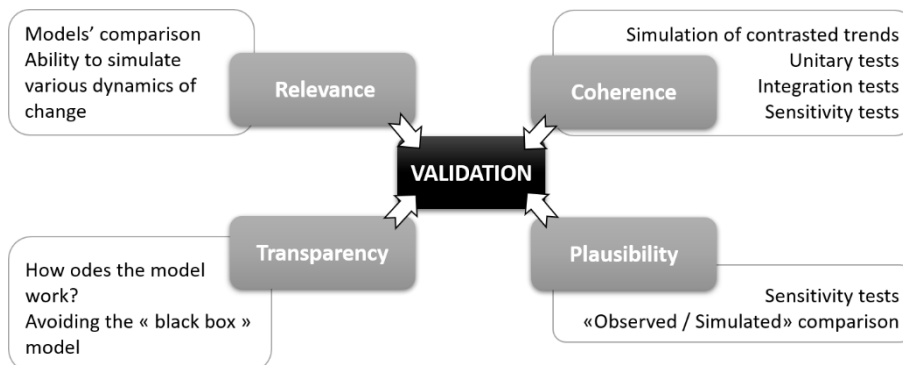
Models' comparison
Ability to simulate various dynamics of change

Relevance

Simulation of contrasted trends
Unitary tests
Integration tests
Sensitivity tests

Coherence

VALIDATION

Transparency

How odes the model work?
Avoiding the « black box » model

Plausibility

Sensitivity tests
«Observed / Simulated» comparison